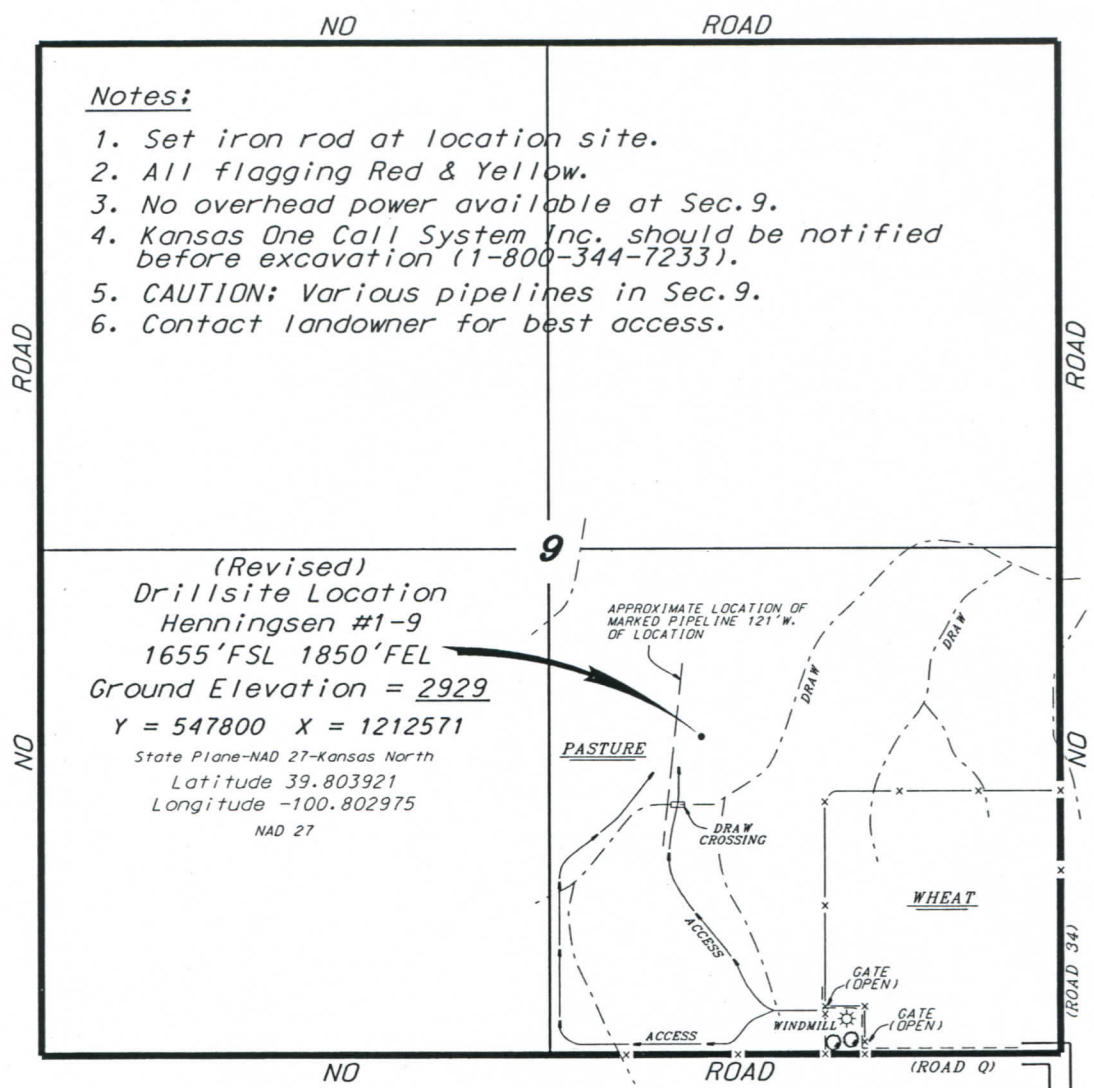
NO ROAD

Notes:

1. Set iron rod at location site.
2. All flagging Red & Yellow.
3. No overhead power available at Sec.9.
4. Kansas One Call System Inc. should be notified before excavation (1-800-344-7233).
5. CAUTION: Various pipelines in Sec.9.
6. Contact landowner for best access.

ROAD

ROAD

9

(Revised)
Drillsite Location
Henningsen #1-9
1655'FSL 1850'FEL
Ground Elevation = 2929
Y = 547800 X = 1212571
State Plane-NAD 27-Kansas North
Latitude 39.803921
Longitude -100.802975
NAD 27

NO

APPROXIMATE LOCATION OF MARKED PIPELINE 121'W. OF LOCATION

DRAW

DRAW

PASTURE

NO

DRAW CROSSING

WHEAT

ACCESS

GATE (OPEN)

WINDMILL

GATE (OPEN)

(ROAD 34)

ACCESS

NO ROAD

(ROAD Q)